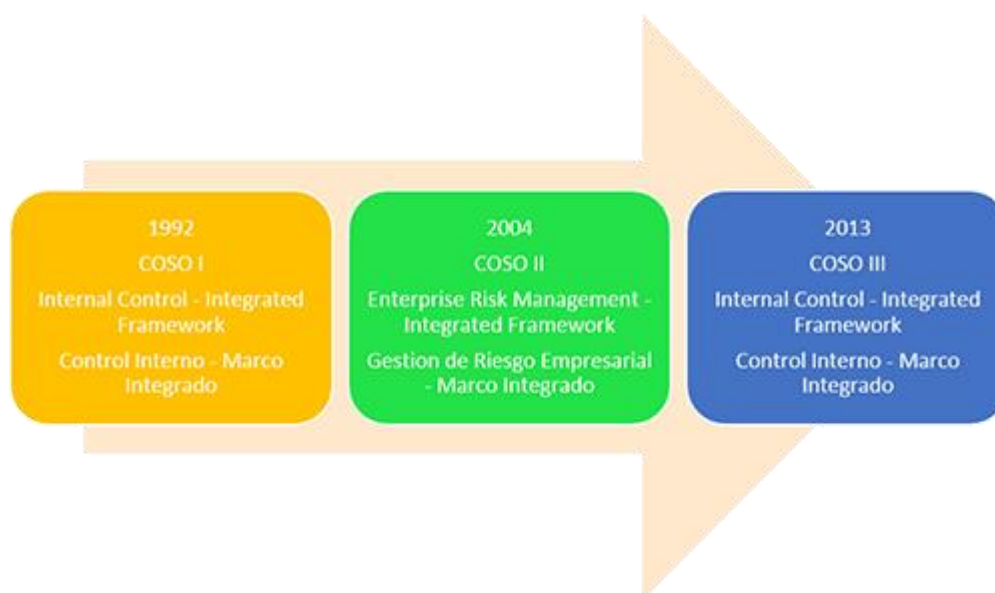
1992

COSO I

Internal Control - Integrated Framework

Control Interno - Marco Integrado

2004

COSO II

Enterprise Risk Management - Integrated Framework

Gestion de Riesgo Empresarial - Marco Integrado

2013

COSO III

Internal Control - Integrated Framework

Control Interno - Marco Integrado